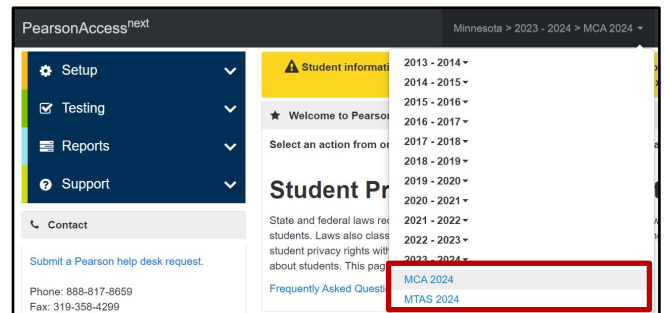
PearsonAccess$^{next}$

Minnesota > 2023 - 2024 > MCA 2024

Setup

Testing

Reports

Support

Contact

Submit a Pearson help desk request.

Phone: 888-817-8659
Fax: 319-358-4299

Student informati

Welcome to Pearson

Select an action from or

Student Pr

State and federal laws re students. Laws also class student privacy rights with about students. This pag

Frequently Asked Questi

2013 - 2014
2014 - 2015
2015 - 2016
2016 - 2017
2017 - 2018
2018 - 2019
2019 - 2020
2020 - 2021
2021 - 2022
2022 - 2023
2023 - 2024
MCA 2024
MTAS 2024